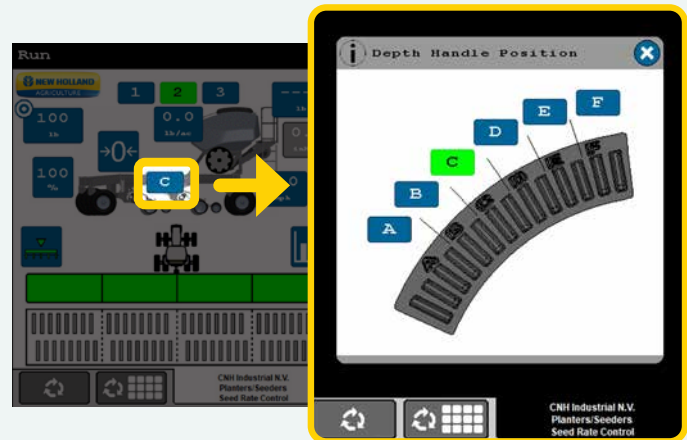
Run

NEW HOLLAND AGRICULTURE

1 2 3

100 lb

0.0 lb/ac

→0←

100 %

C

CNH Industrial N.V.
Planters/Seeders
Seed Rate Control

Depth Handle Position

A
B
C
D
E
F

CNH Industrial N.V.
Planters/Seeders
Seed Rate Control